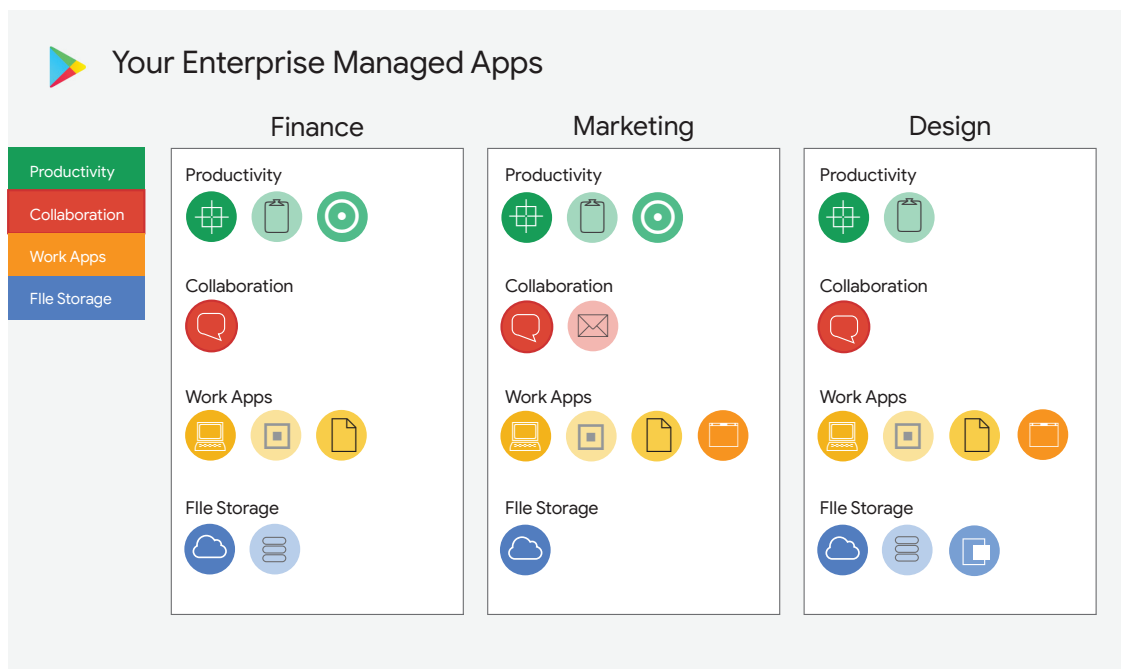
Your Enterprise Managed Apps

Productivity
Collaboration
Work Apps
FIle Storage

Finance

Productivity

Collaboration

Work Apps

FIle Storage

Marketing

Productivity

Collaboration

Work Apps

FIle Storage

Design

Productivity

Collaboration

Work Apps

FIle Storage